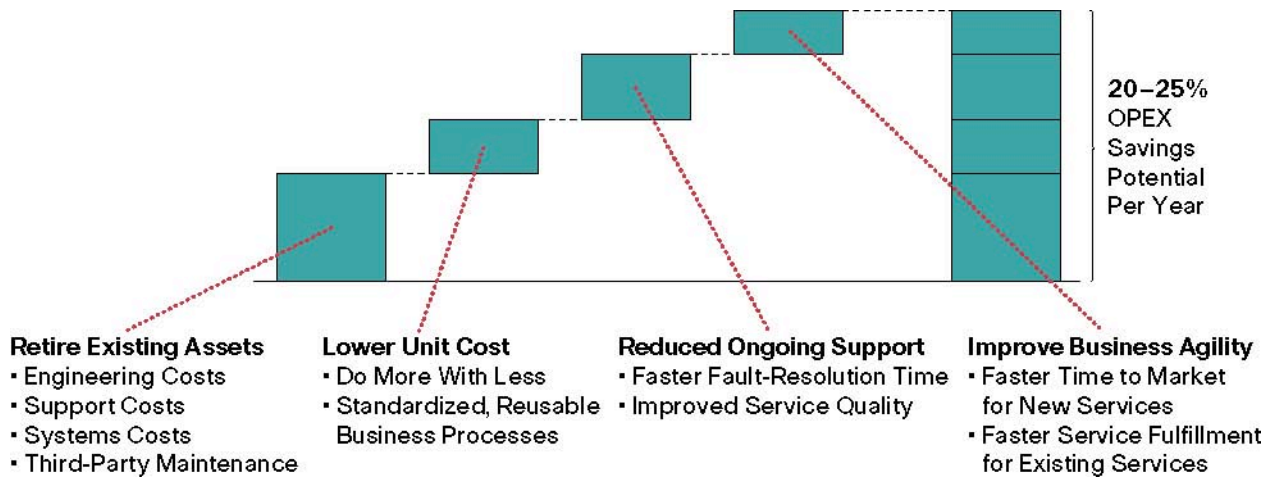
20–25% OPEX Savings Potential Per Year

Retire Existing Assets
• Engineering Costs
• Support Costs
• Systems Costs
• Third-Party Maintenance

Lower Unit Cost
• Do More With Less
• Standardized, Reusable Business Processes

Reduced Ongoing Support
• Faster Fault-Resolution Time
• Improved Service Quality

Improve Business Agility
• Faster Time to Market for New Services
• Faster Service Fulfillment for Existing Services